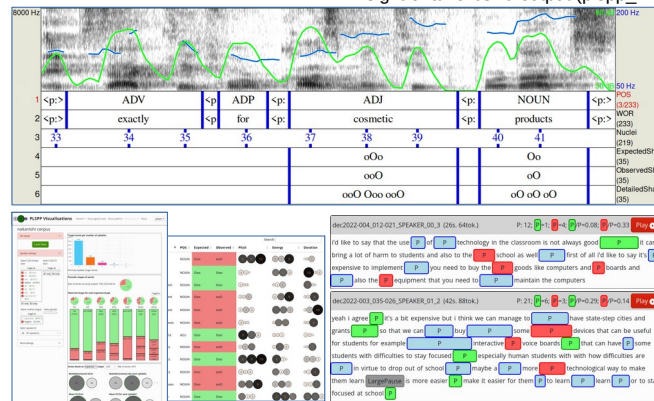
8000 Hz
200 Hz
50 Hz
1 | <p:> | ADV | <p: | ADP | <p: | ADJ | <p: | NOUN | <p:
POS (3/233)
2 | <p:> | exactly | <p: | for | <p: | cosmetic | <p: | products | <p:
WOR (233)
3 | 33 | 34 | 35 | 36 | 37 | 38 | 39 | 40 | 41
Nuclei (219)
4 | oOo | Oo
ExpectedSh (35)
5 | ooo | oO
ObservedSh (35)
6 | ooO Ooo ooO | oO oO oO
DetailedSh (35)

PLOPP Visualisations
nakamichi corpus

dec2022-004_012-021_SPEAKER_00_3 (26s. 64tok.)
P: 12; P=1; P=4; P=0.08; P=0.33 Play
i'd like to say that the use P of P technology in the classroom is not always good P it can bring a lot of harm to students and also to the P school as well P first of all i'd like to say it's P expensive to implement P you need to buy the P goods like computers and P boards and P also the P equipment that you need to P maintain the computers

dec2022-003_035-026_SPEAKER_01_2 (42s. 88tok.)
P: 21; P=1; P=3; P=0.29; P=0.14 Play
yeah i agree P it's a bit expensive but i think we can manage to P have state-step cities and grants P so that we can P buy P some P devices that can be useful for students for example P interactive P voice boards P that can have P some students with difficulties to stay focused P especially human students with how difficulties are P in virtue to drop out of school P maybe a P more P technological way to make them learn LargePause is more easier P make it easier for them P to learn P learn P or to stay focused at school P